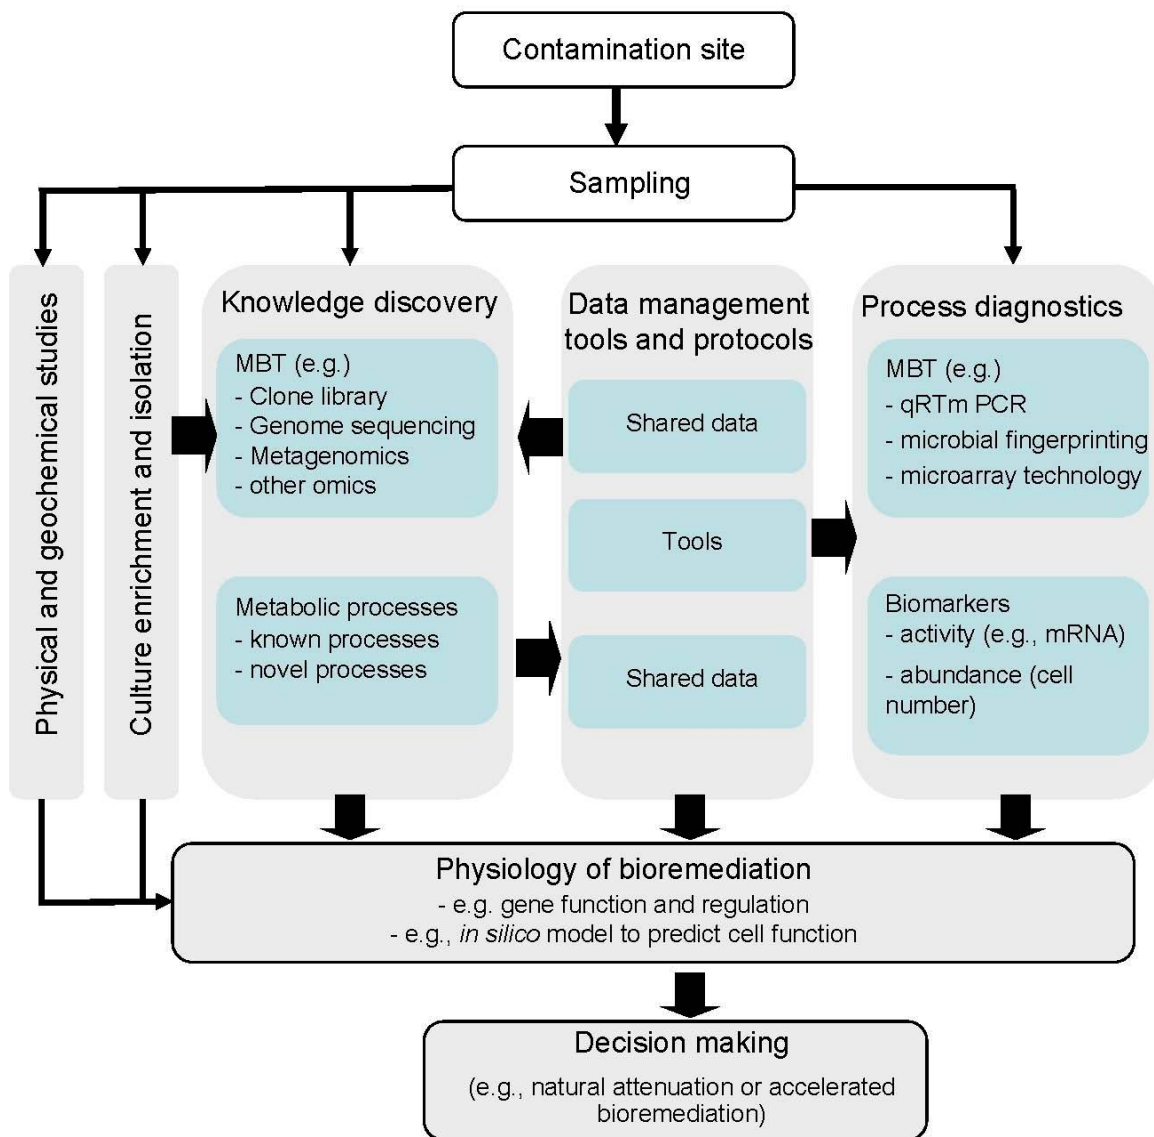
Contamination site

Sampling

Physical and geochemical studies

Culture enrichment and isolation

Knowledge discovery

MBT (e.g.)
- Clone library
- Genome sequencing
- Metagenomics
- other omics

Metabolic processes
- known processes
- novel processes

Data management tools and protocols

Shared data

Tools

Shared data

Process diagnostics

MBT (e.g.)
- qRTm PCR
- microbial fingerprinting
- microarray technology

Biomarkers
- activity (e.g., mRNA)
- abundance (cell number)

Physiology of bioremediation
- e.g. gene function and regulation
- e.g., *in silico* model to predict cell function

Decision making
(e.g., natural attenuation or accelerated bioremediation)